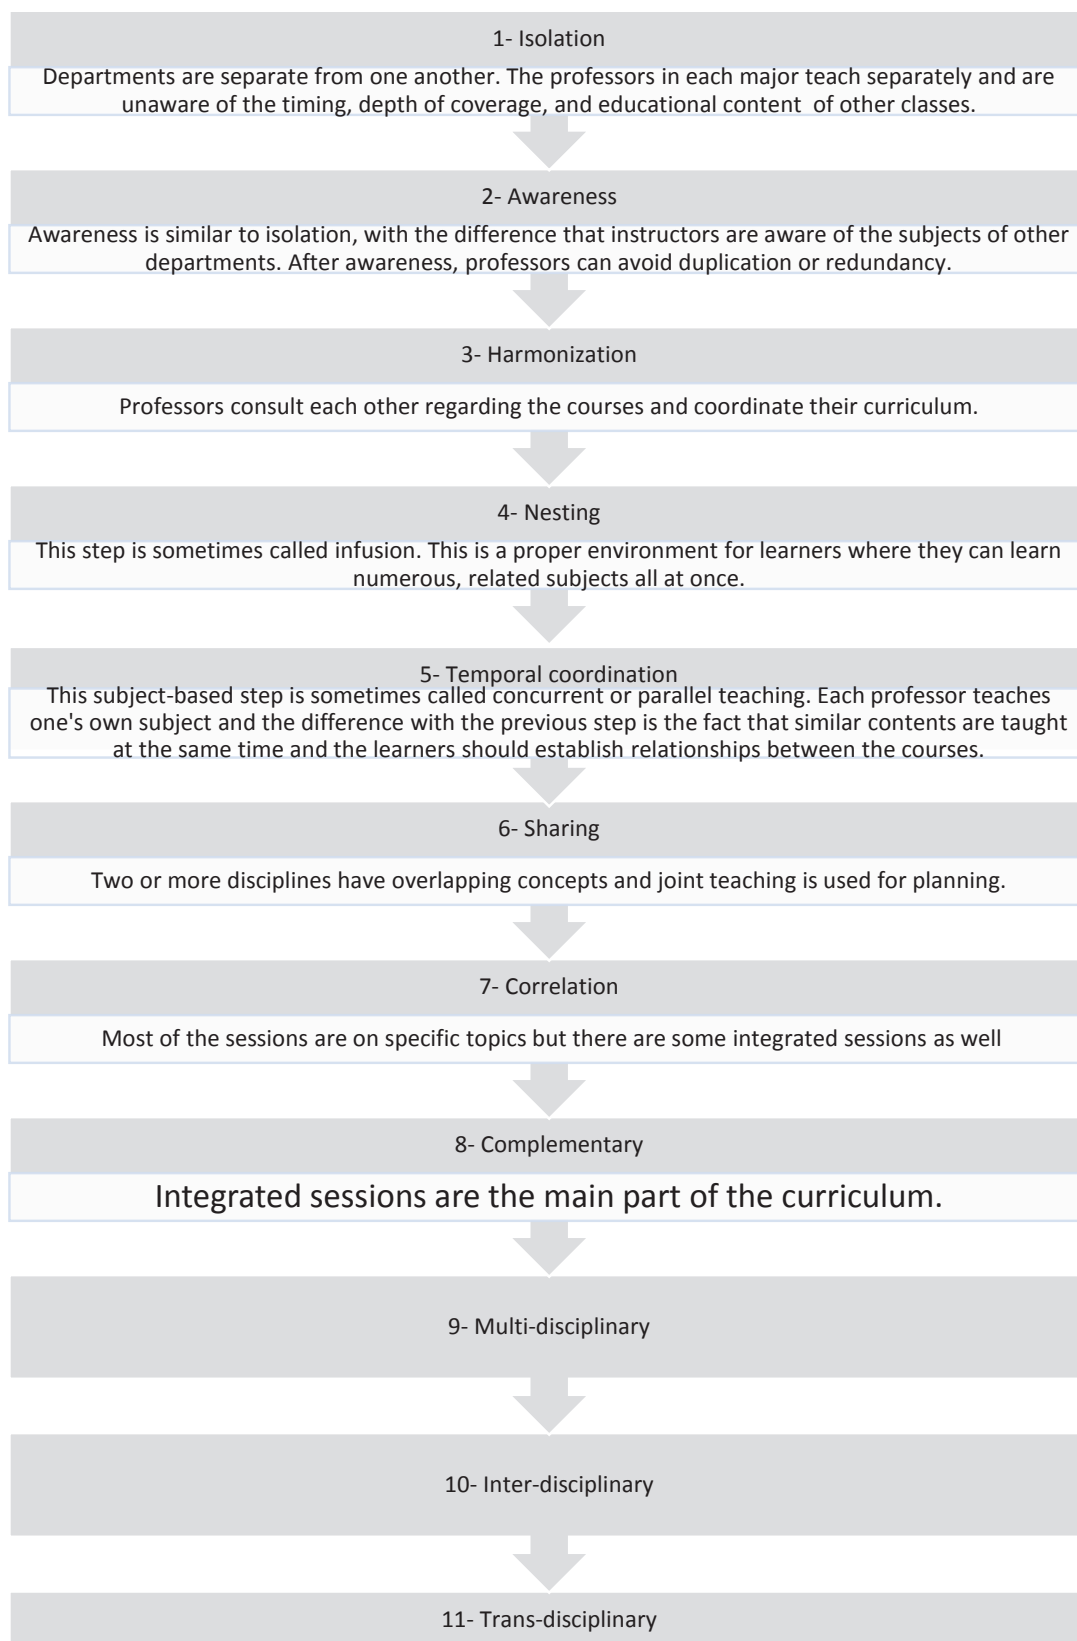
1- Isolation

Departments are separate from one another. The professors in each major teach separately and are unaware of the timing, depth of coverage, and educational content of other classes.

2- Awareness

Awareness is similar to isolation, with the difference that instructors are aware of the subjects of other departments. After awareness, professors can avoid duplication or redundancy.

3- Harmonization

Professors consult each other regarding the courses and coordinate their curriculum.

4- Nesting

This step is sometimes called infusion. This is a proper environment for learners where they can learn numerous, related subjects all at once.

5- Temporal coordination

This subject-based step is sometimes called concurrent or parallel teaching. Each professor teaches one's own subject and the difference with the previous step is the fact that similar contents are taught at the same time and the learners should establish relationships between the courses.

6- Sharing

Two or more disciplines have overlapping concepts and joint teaching is used for planning.

7- Correlation

Most of the sessions are on specific topics but there are some integrated sessions as well

8- Complementary

Integrated sessions are the main part of the curriculum.

9- Multi-disciplinary

10- Inter-disciplinary

11- Trans-disciplinary